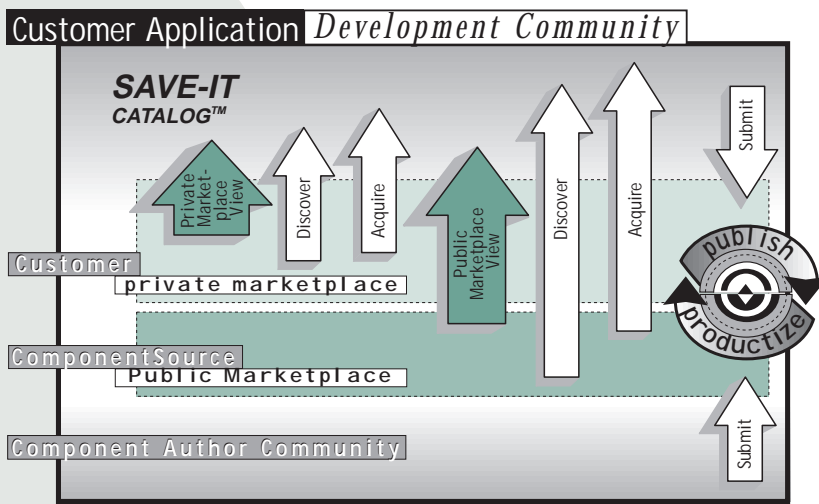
Customer Application Development Community

SAVE-IT CATALOG™

Private Marketplace View

Discover

Acquire

Public Marketplace View

Discover

Acquire

Submit

publish

productize

Customer

private marketplace

ComponentSource

Public Marketplace

Component Author Community

Submit